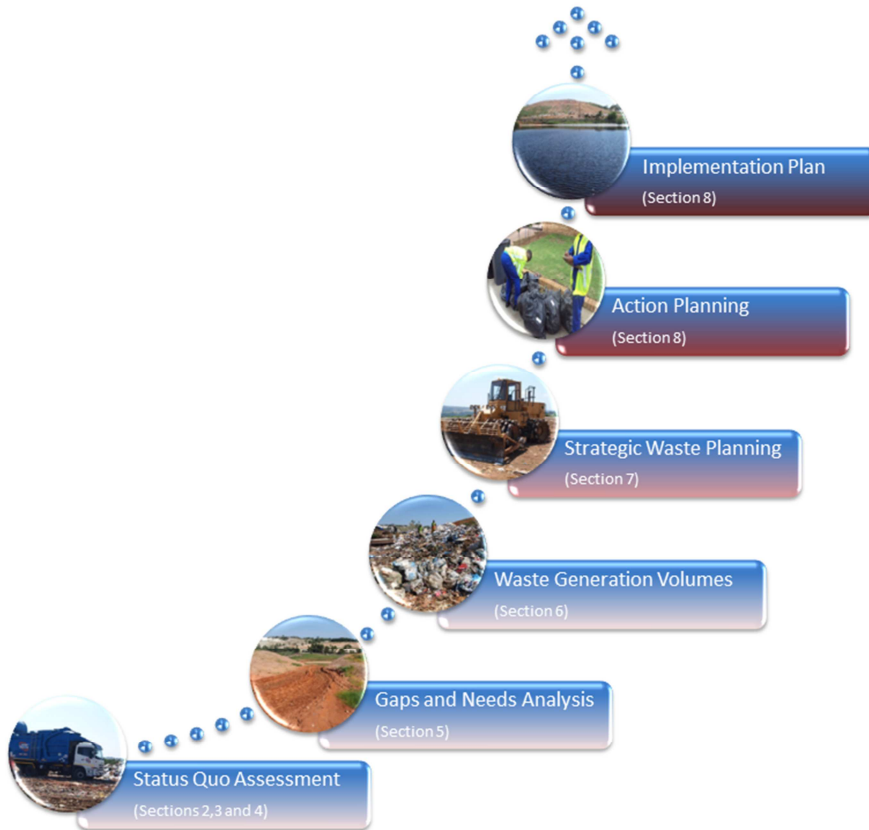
Implementation Plan
(Section 8)

Action Planning
(Section 8)

Strategic Waste Planning
(Section 7)

Waste Generation Volumes
(Section 6)

Gaps and Needs Analysis
(Section 5)

Status Quo Assessment
(Sections 2,3 and 4)